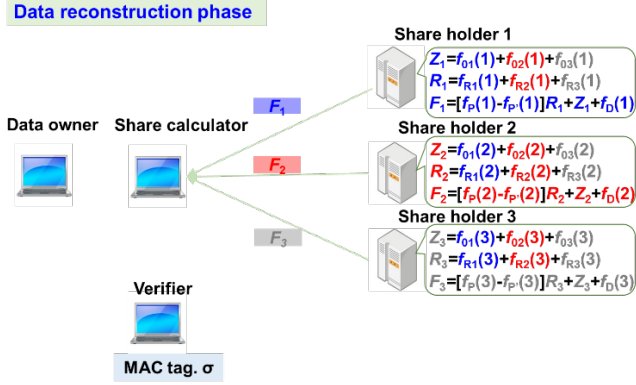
Data reconstruction phase

Data owner

Share calculator

$F_1$

$F_2$

$F_3$

Verifier

MAC tag. σ

Share holder 1

$Z_1=f_{01}(1)+f_{02}(1)+f_{03}(1)$
$R_1=f_{R1}(1)+f_{R2}(1)+f_{R3}(1)$
$F_1=[f_P(1)-f_{P'}(1)]R_1+Z_1+f_D(1)$

Share holder 2

$Z_2=f_{01}(2)+f_{02}(2)+f_{03}(2)$
$R_2=f_{R1}(2)+f_{R2}(2)+f_{R3}(2)$
$F_2=[f_P(2)-f_{P'}(2)]R_2+Z_2+f_D(2)$

Share holder 3

$Z_3=f_{01}(3)+f_{02}(3)+f_{03}(3)$
$R_3=f_{R1}(3)+f_{R2}(3)+f_{R3}(3)$
$F_3=[f_P(3)-f_{P'}(3)]R_3+Z_3+f_D(3)$